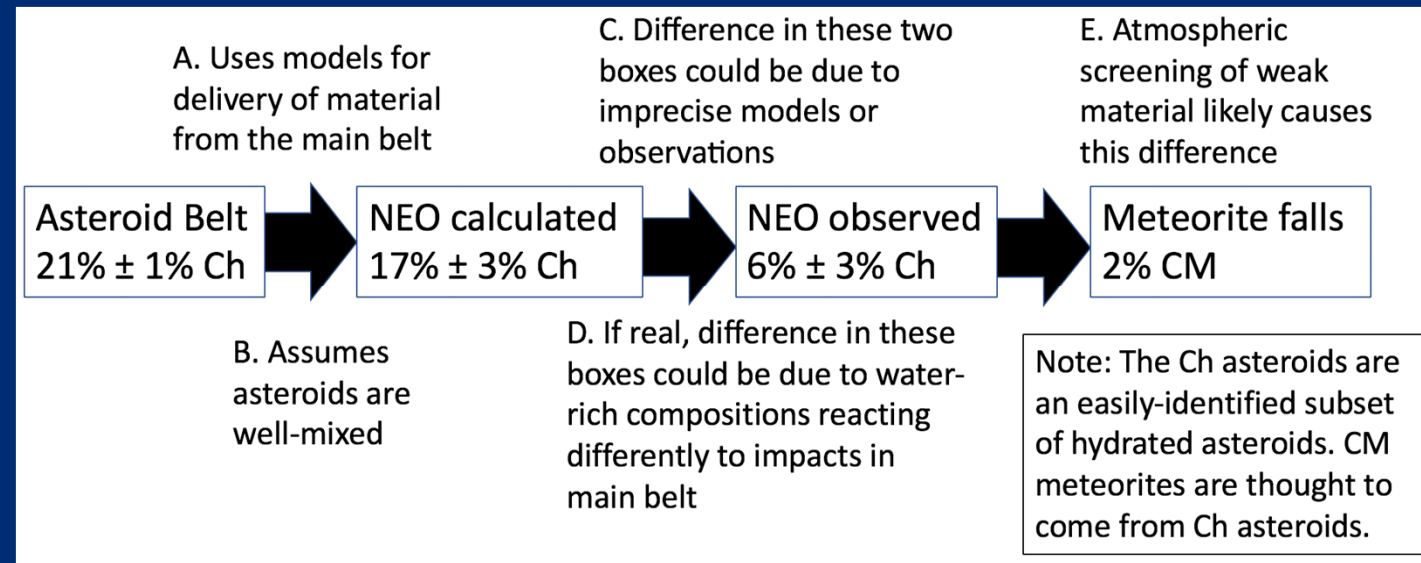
A. Uses models for delivery of material from the main belt

C. Difference in these two boxes could be due to imprecise models or observations

E. Atmospheric screening of weak material likely causes this difference

Asteroid Belt
21% ± 1% Ch

NEO calculated
17% ± 3% Ch

NEO observed
6% ± 3% Ch

Meteorite falls
2% CM

B. Assumes asteroids are well-mixed

D. If real, difference in these boxes could be due to water-rich compositions reacting differently to impacts in main belt

Note: The Ch asteroids are an easily-identified subset of hydrated asteroids. CM meteorites are thought to come from Ch asteroids.